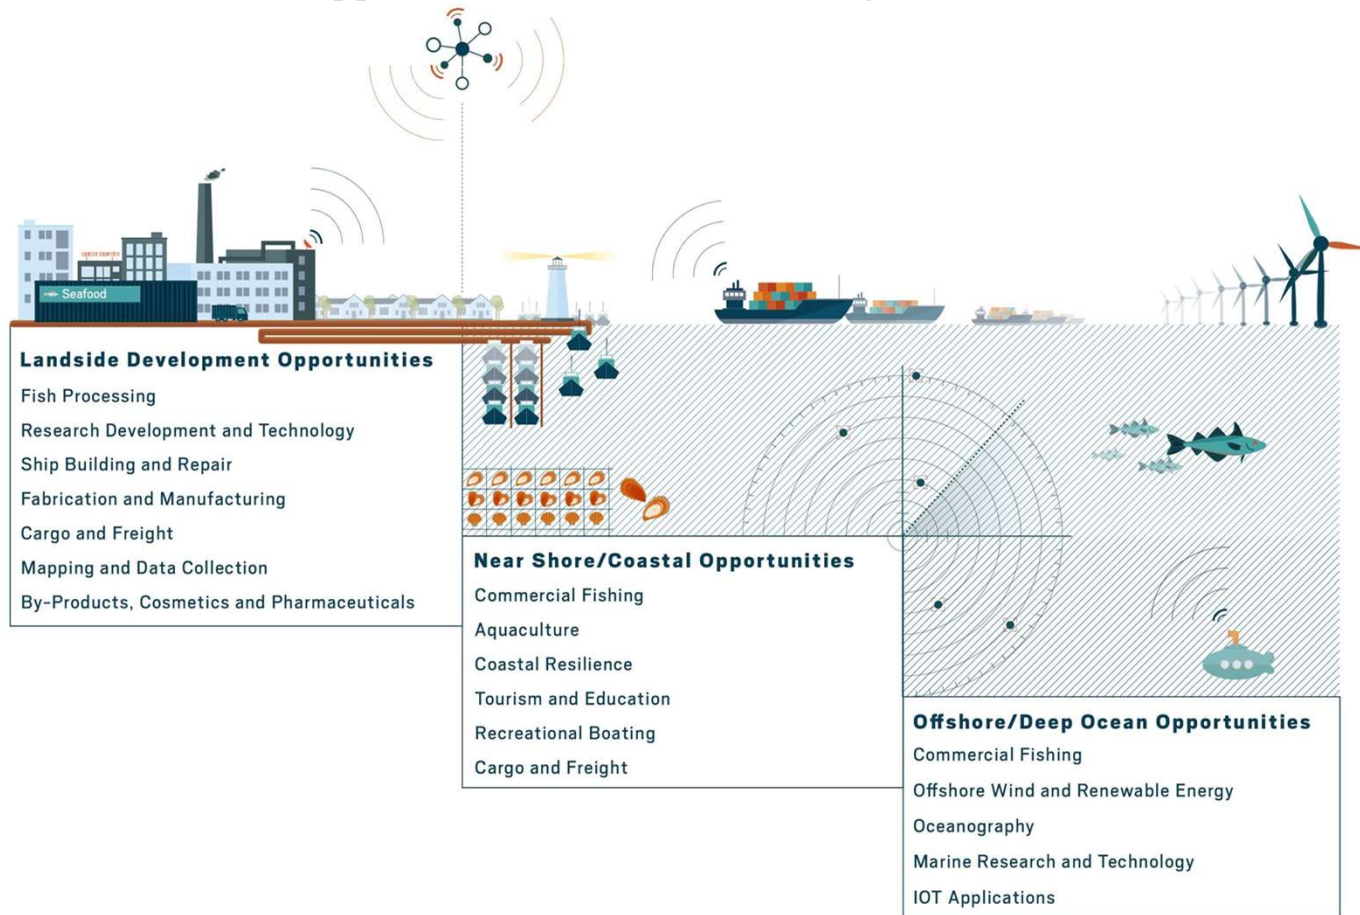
Seafood

Landside Development Opportunities
Fish Processing
Research Development and Technology
Ship Building and Repair
Fabrication and Manufacturing
Cargo and Freight
Mapping and Data Collection
By-Products, Cosmetics and Pharmaceuticals

Near Shore/Coastal Opportunities
Commercial Fishing
Aquaculture
Coastal Resilience
Tourism and Education
Recreational Boating
Cargo and Freight

Offshore/Deep Ocean Opportunities
Commercial Fishing
Offshore Wind and Renewable Energy
Oceanography
Marine Research and Technology
IOT Applications